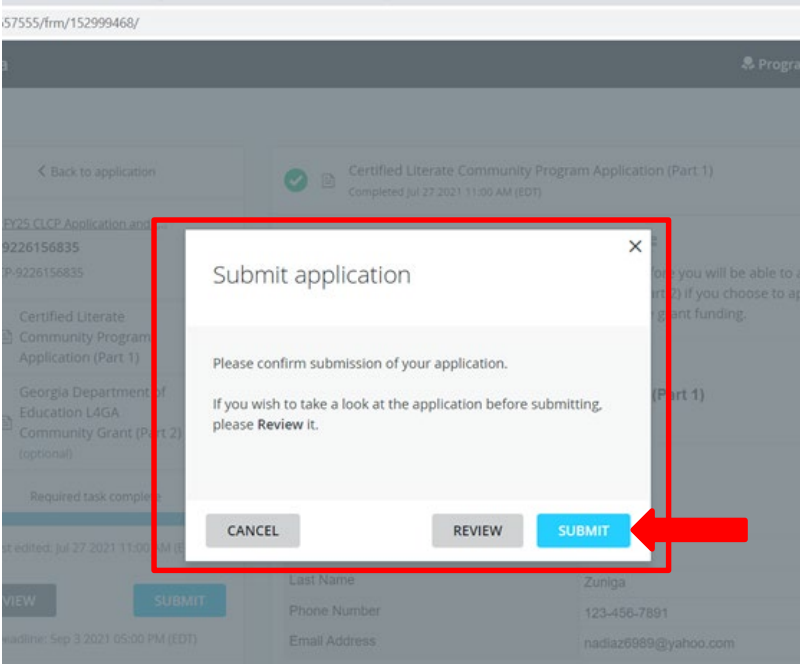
57555/frm/152999468/

Progra

< Back to application

FY25 CLCP Application and

9226156835

CP-9226156835

Certified Literate Community Program Application (Part 1)

Georgia Department of Education L4GA Community Grant (Part 2)

(optional)

Required task complete

st edited: Jul 27 2021 11:00 AM (E

VIEW

SUBMIT

eadline: Sep 3 2021 05:00 PM (EDT)

Certified Literate Community Program Application (Part 1)

Completed Jul 27 2021 11:00 AM (EDT)

you will be able to a

rt 2) if you choose to ap

grant funding.

(Part 1)

Submit application

Please confirm submission of your application.

If you wish to take a look at the application before submitting, please **Review** it.

CANCEL

REVIEW

SUBMIT

Last Name | Zuniga

Phone Number | 123-456-7891

Email Address | nadiaz6989@yahoo.com